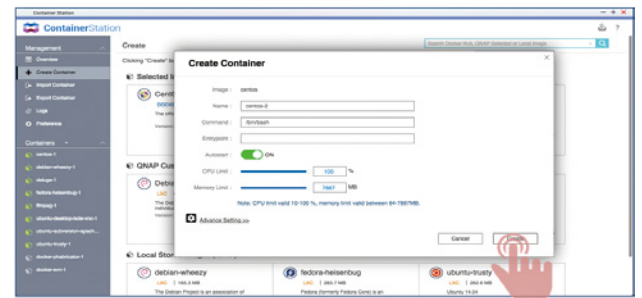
Container Station

ContainerStation

Management

Overview

Create Container

Import Container

Export Container

Logs

Preference

Containers

centos-1

debian-wheezy-1

dokuje-1

fedora-heisenbug-1

ffmpeg-1

ubuntu-desktop-lxde-vnc-1

ubuntu-subversion-apach...

ubuntu-trusty-1

docker-phabricator-1

docker-xxx-1

Create

Search Docker Hub, QNAP Selected or Local Image

Clicking "Create" b

Selected I

Cent

The offic

Version

QNAP Cus

Debi

LXC

The Deb

Version

Local Stor

debian-wheezy

LXC | 165.3 MB

The Debian Project is an association of

fedora-heisenbug

LXC | 265.7 MB

Fedora (formerly Fedora Core) is an

ubuntu-trusty

LXC | 262.6 MB

Ubuntu 14.04

Create Container

Image : centos

Name : centos-2

Command : /bin/bash

Entrypoint :

Autostart : ON

CPU Limit : 100 %

Memory Limit : 7867 MB

Note: CPU limit valid 10-100 %, memory limit valid between 64-7867MB.

Advance Setting >>

Cancel

Create